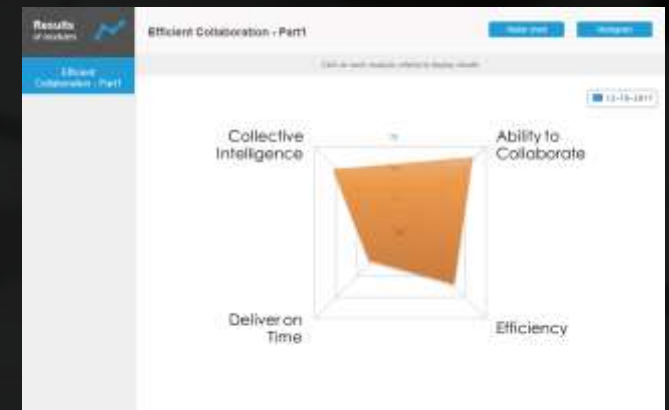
Results of modules

Efficient Collaboration - Part1

Efficient Collaboration - Part1

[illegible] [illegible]

Click on each module criteria to display results

12-10-2017

Collective Intelligence

Ability to Collaborate

Deliver on Time

Efficiency